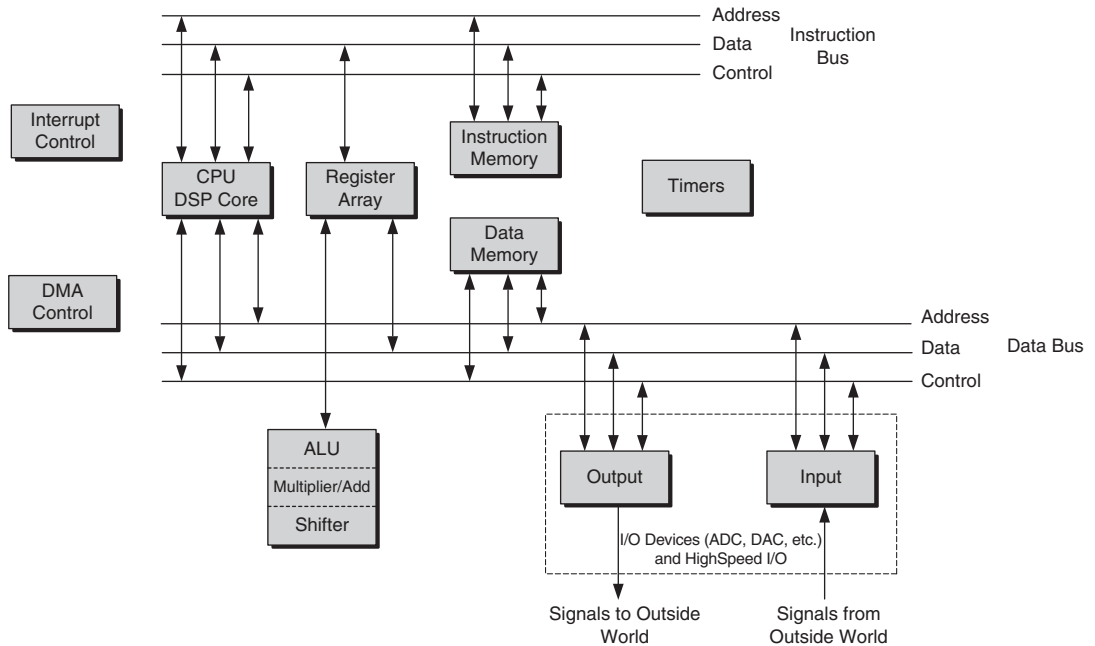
Address
Data
Control
Instruction Bus

Interrupt Control

CPU DSP Core

Register Array

Instruction Memory

Timers

Data Memory

DMA Control

Address
Data
Control
Data Bus

ALU
Multiplier/Add
Shifter

Output

Input

I/O Devices (ADC, DAC, etc.) and HighSpeed I/O

Signals to Outside World

Signals from Outside World